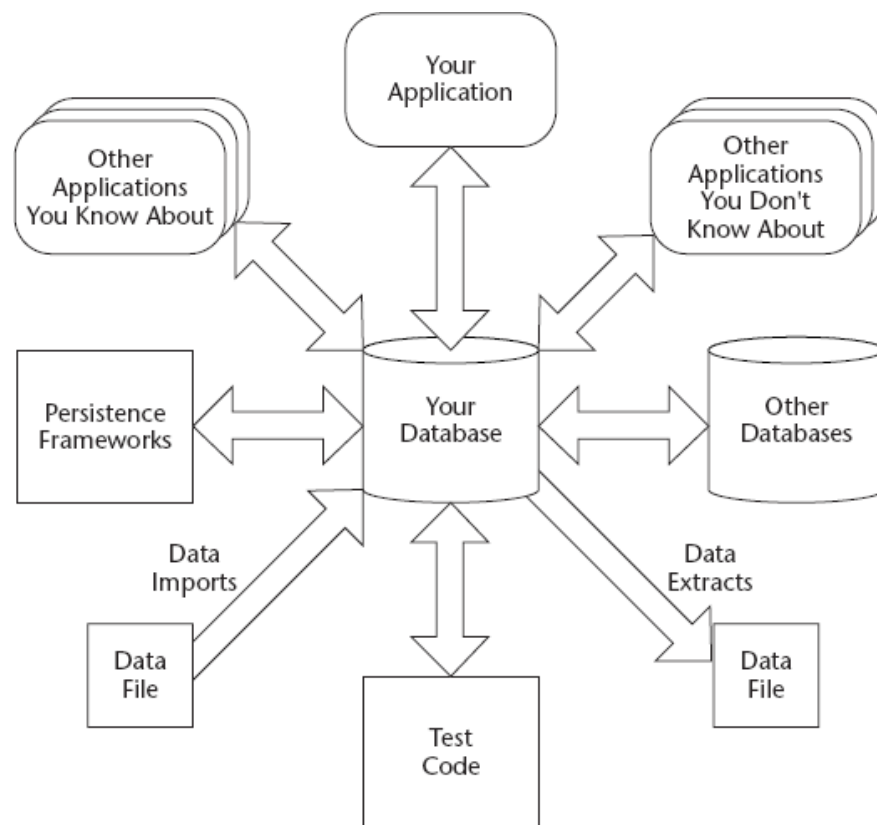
Your Application

Other Applications You Know About

Other Applications You Don't Know About

Persistence Frameworks

Your Database

Other Databases

Data Imports

Data Extracts

Data File

Data File

Test Code